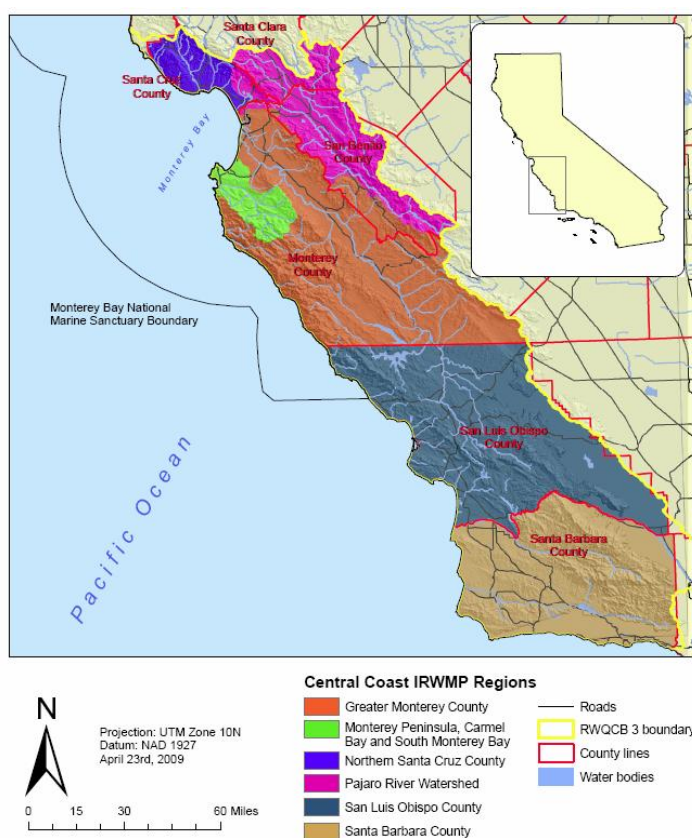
Santa Clara County

Santa Cruz County

Monterey Bay

San Benito County

Monterey County

Monterey Bay National Marine Sanctuary Boundary

San Luis Obispo County

Pacific Ocean

Santa Barbara County

N

0 15 30 60 Miles

Projection: UTM Zone 10N
Datum: NAD 1927
April 23rd, 2009

Central Coast IRWMP Regions

Greater Monterey County

Monterey Peninsula, Carmel Bay and South Monterey Bay

Northern Santa Cruz County

Pajaro River Watershed

San Luis Obispo County

Santa Barbara County

Roads

RWQCB 3 boundary

County lines

Water bodies